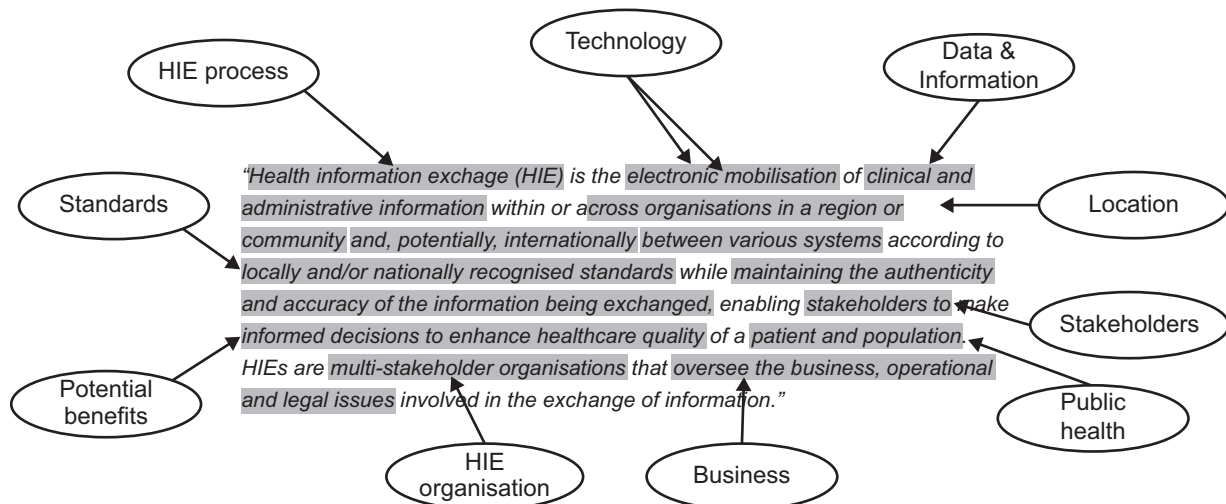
Technology

HIE process

Data & Information

"Health information exchange (HIE) is the electronic mobilisation of clinical and administrative information within or across organisations in a region or community and, potentially, internationally between various systems according to locally and/or nationally recognised standards while maintaining the authenticity and accuracy of the information being exchanged, enabling stakeholders to make informed decisions to enhance healthcare quality of a patient and population. HIEs are multi-stakeholder organisations that oversee the business, operational and legal issues involved in the exchange of information."

Standards

Location

Stakeholders

Potential benefits

Public health

HIE organisation

Business